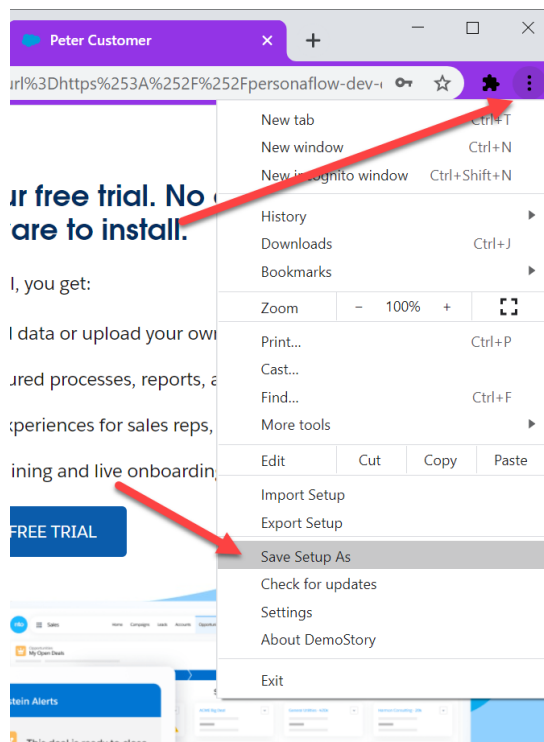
Peter Customer
url%3Dhttps%253A%252F%252Fpersonaflow-dev-
ur free trial. No
are to install.
l, you get:
l data or upload your own
ured processes, reports, a
xperiences for sales reps,
ining and live onboarding
FREE TRIAL
Sales
My Open Deals
stein Alerts
New tab Ctrl+T
New window Ctrl+N
New in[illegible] window Ctrl+Shift+N
History
Downloads Ctrl+J
Bookmarks
Zoom – 100% +
Print... Ctrl+P
Cast...
Find... Ctrl+F
More tools
Edit Cut Copy Paste
Import Setup
Export Setup
Save Setup As
Check for updates
Settings
About DemoStory
Exit